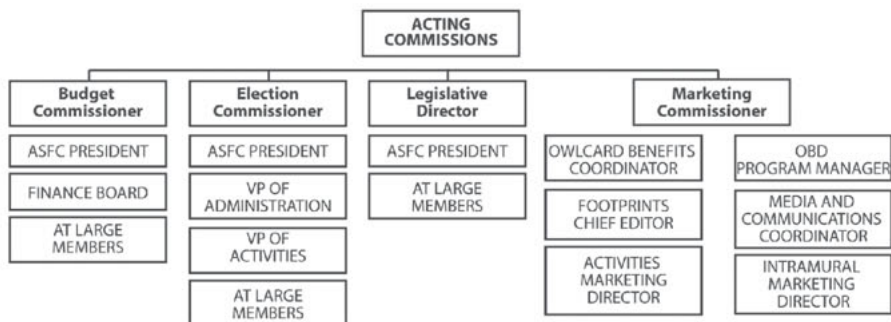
ACTING COMMISSIONS

Budget Commissioner

ASFC PRESIDENT

FINANCE BOARD

AT LARGE MEMBERS

Election Commissioner

ASFC PRESIDENT

VP OF ADMINISTRATION

VP OF ACTIVITIES

AT LARGE MEMBERS

Legislative Director

ASFC PRESIDENT

AT LARGE MEMBERS

Marketing Commissioner

OWLCARD BENEFITS COORDINATOR

FOOTPRINTS CHIEF EDITOR

ACTIVITIES MARKETING DIRECTOR

OBD PROGRAM MANAGER

MEDIA AND COMMUNICATIONS COORDINATOR

INTRAMURAL MARKETING DIRECTOR